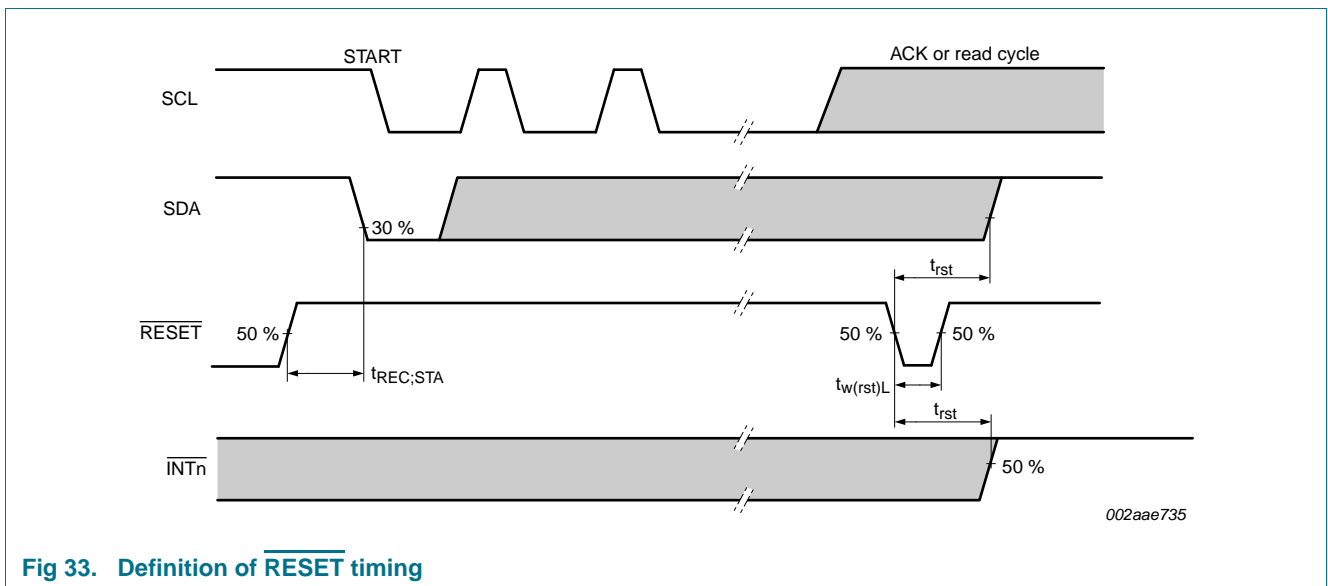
START

ACK or read cycle

SCL

SDA

30 %

$t_{rst}$

$\overline{RESET}$

50 %

50 %

50 %

$t_{REC;STA}$

$t_{w(rst)L}$

$t_{rst}$

$\overline{INTn}$

50 %

002aae735

Fig 33. Definition of $\overline{RESET}$ timing